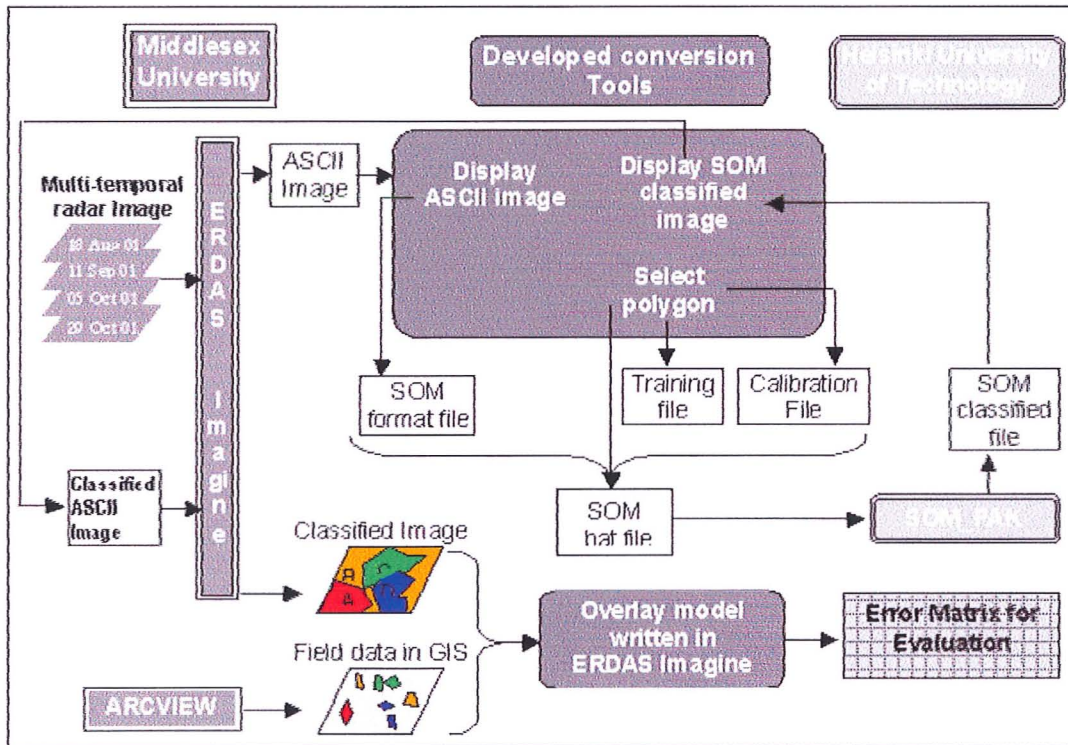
Middlesex University

Developed conversion Tools

Helsinki University of Technology

Multi-temporal radar Image

18 Aug 01
11 Sep 01
05 Oct 01
29 Oct 01

ERDAS Imagine

ASCII Image

Display ASCII image

Display SOM classified image

Select polygon

SOM format file

Training file

Calibration File

SOM classified file

Classified ASCII Image

SOM hat file

SOM PAK

Classified Image

B
C
A
D

Field data in GIS

Overlay model written in ERDAS Imagine

Error Matrix for Evaluation

ARCVIEW